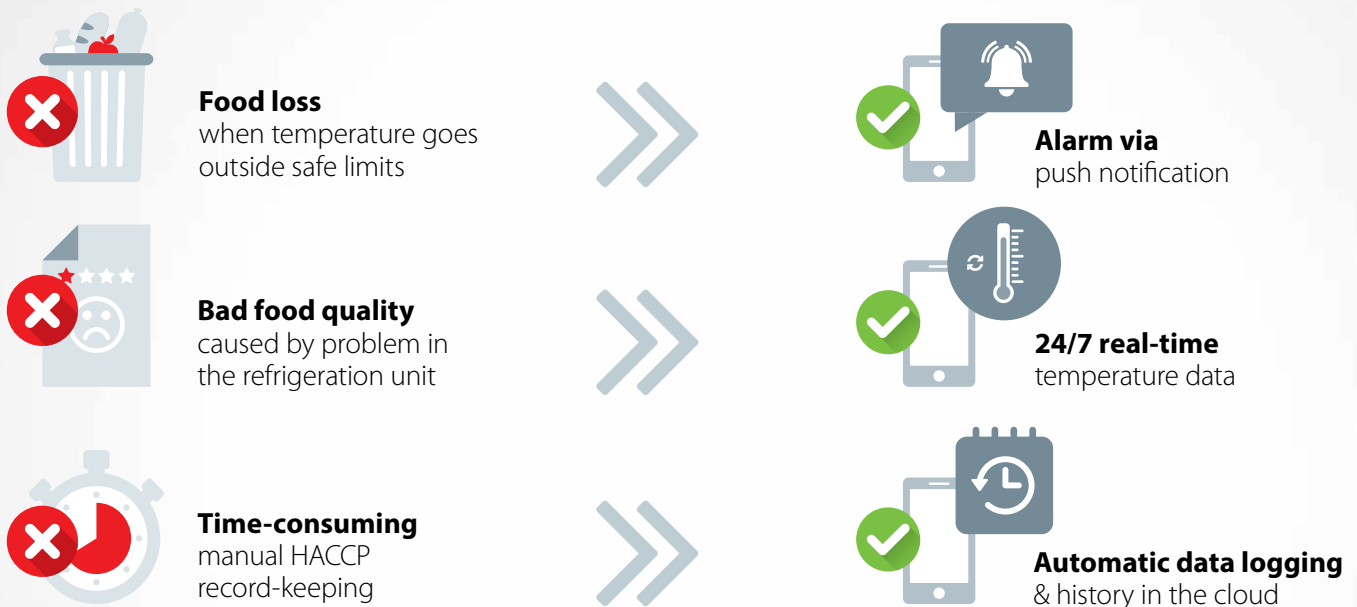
**Food loss**
when temperature goes outside safe limits

**Alarm via**
push notification

**Bad food quality**
caused by problem in the refrigeration unit

**24/7 real-time**
temperature data

**Time-consuming**
manual HACCP record-keeping

**Automatic data logging**
& history in the cloud